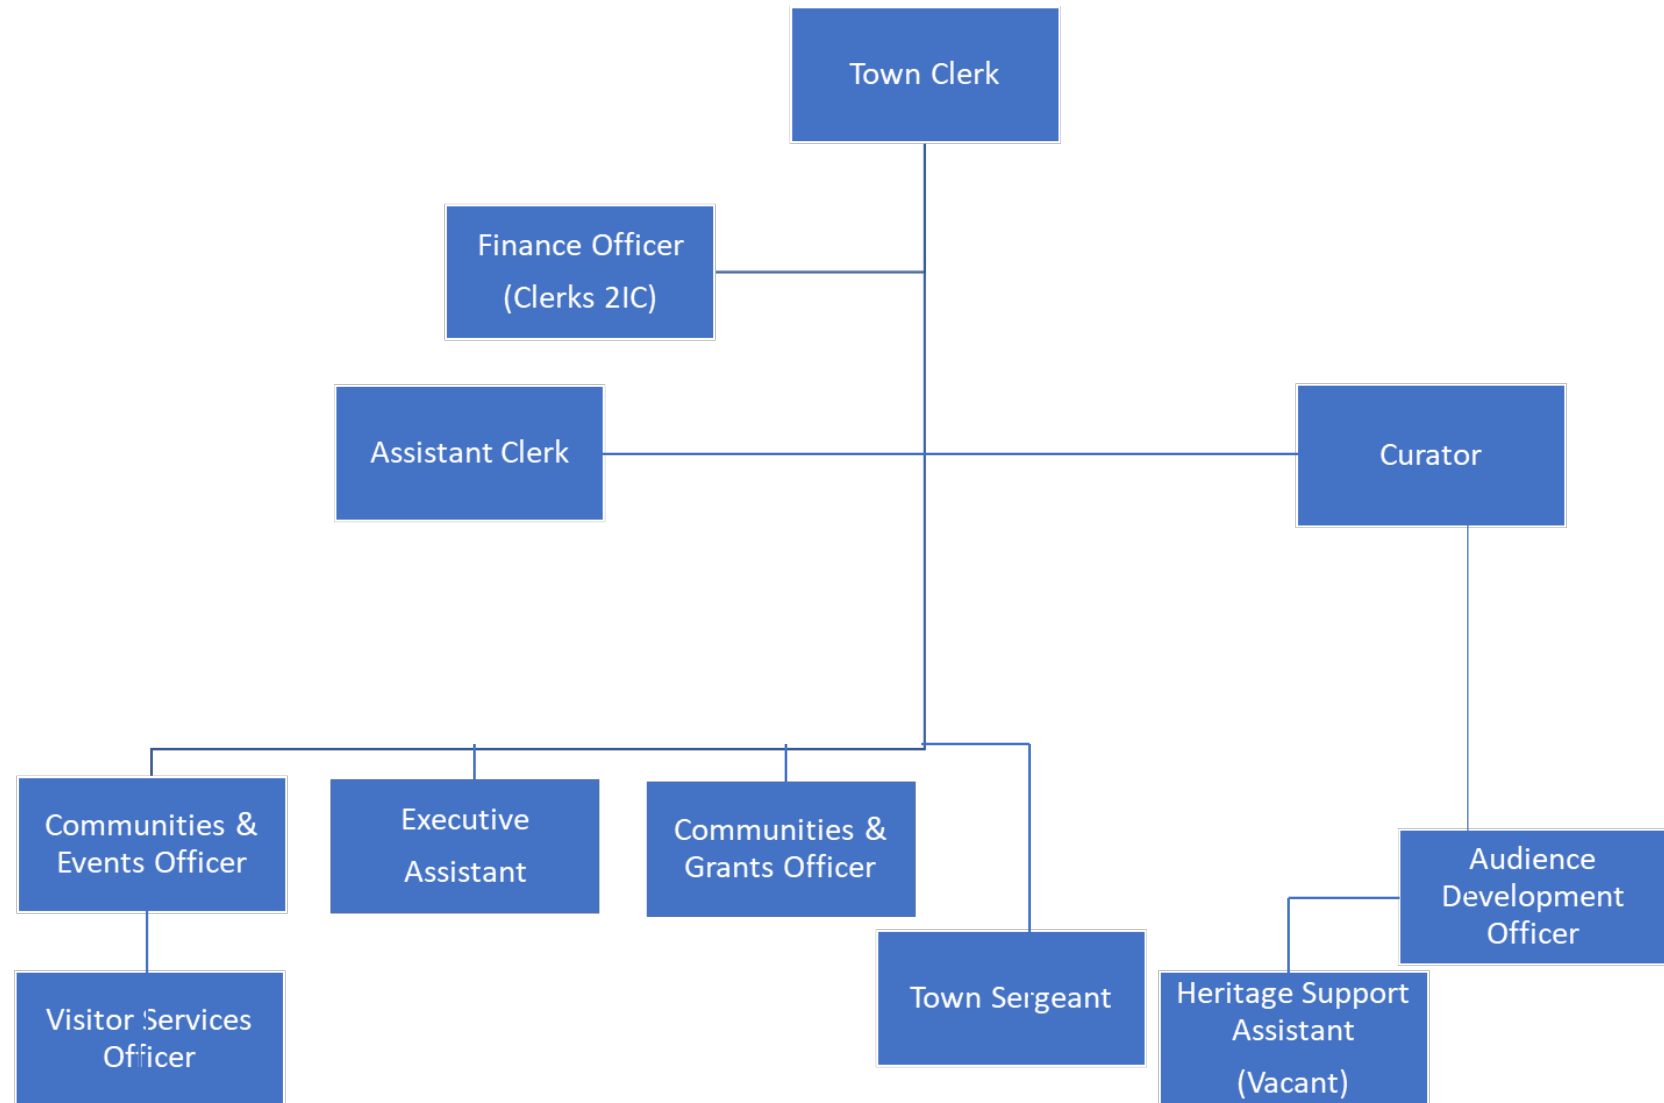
Town Clerk

Finance Officer
(Clerks 2IC)

Assistant Clerk

Curator

Communities & Events Officer

Executive Assistant

Communities & Grants Officer

Audience Development Officer

Visitor Services Officer

Town Sergeant

Heritage Support Assistant
(Vacant)